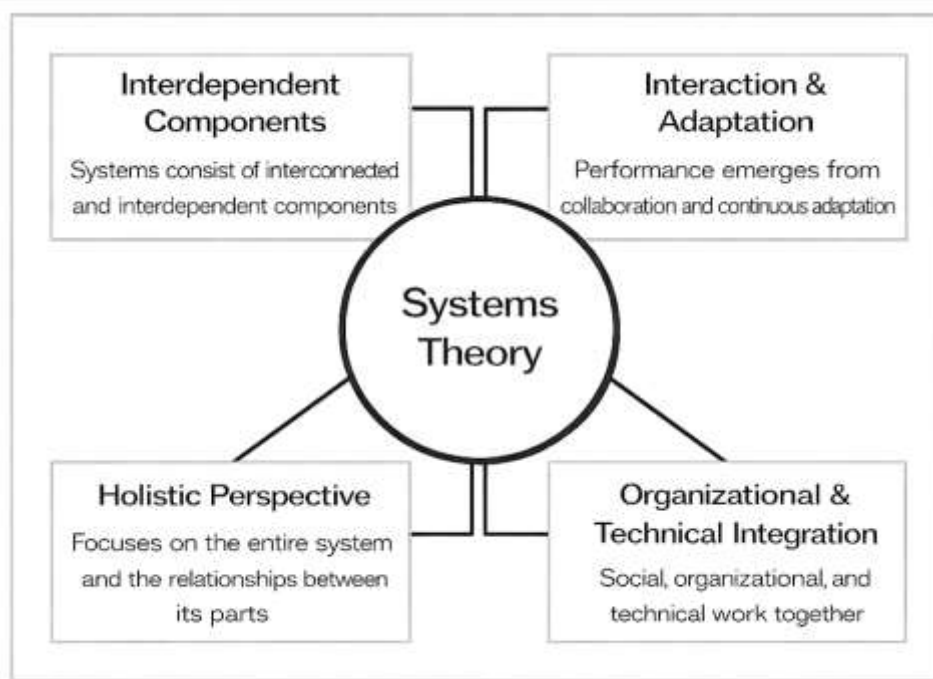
Interdependent Components

Systems consist of interconnected and interdependent components

Interaction & Adaptation

Performance emerges from collaboration and continuous adaptation

Systems Theory

Holistic Perspective

Focuses on the entire system and the relationships between its parts

Organizational & Technical Integration

Social, organizational, and technical work together